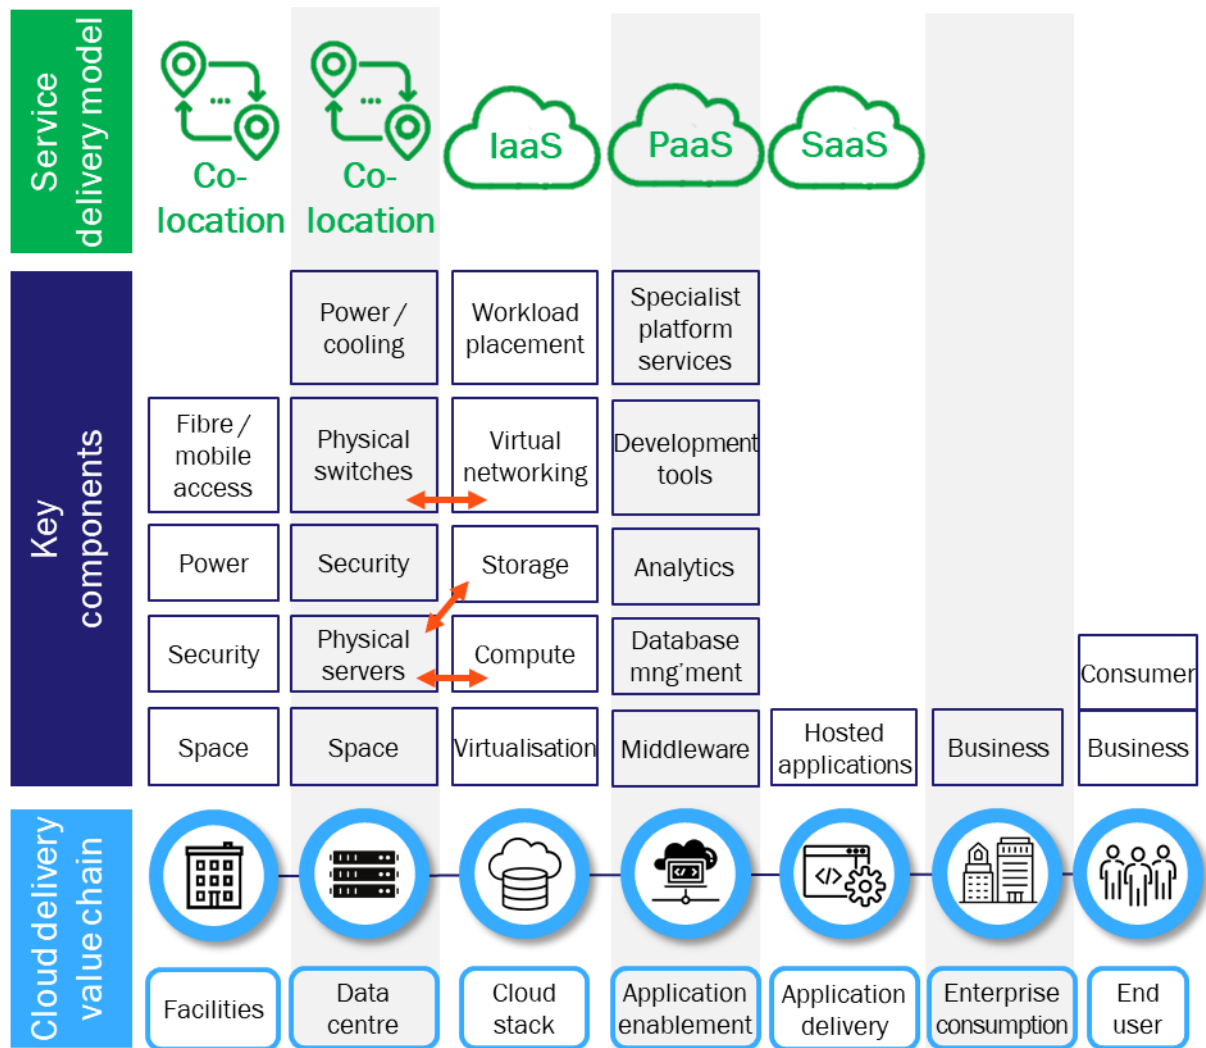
Service delivery model

Co-location

Co-location

IaaS

PaaS

SaaS

Key components

Power / cooling

Workload placement

Specialist platform services

Fibre / mobile access

Physical switches

Virtual networking

Development tools

Power

Security

Storage

Analytics

Security

Physical servers

Compute

Database mng'ment

Consumer

Space

Space

Virtualisation

Middleware

Hosted applications

Business

Business

Cloud delivery value chain

Facilities

Data centre

Cloud stack

Application enablement

Application delivery

Enterprise consumption

End user